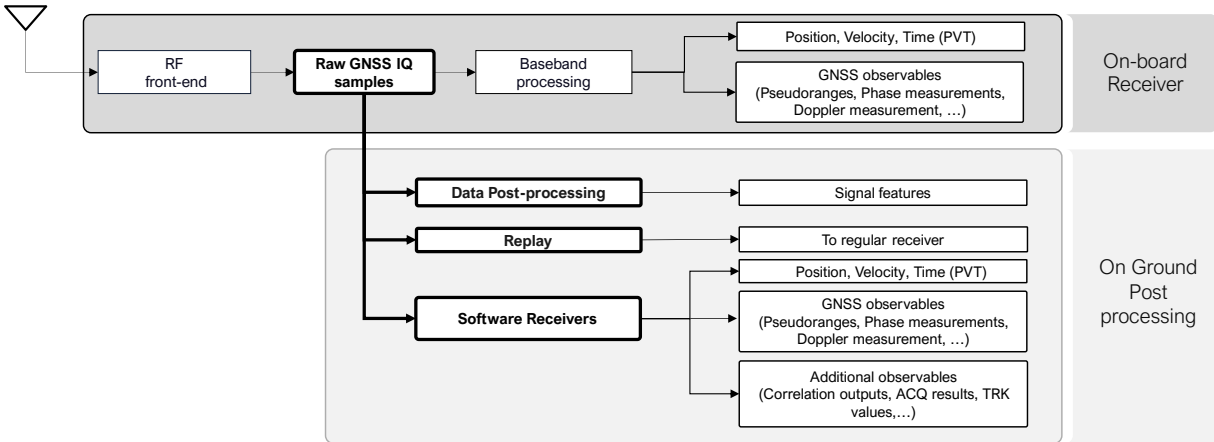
RF front-end

Raw GNSS IQ samples

Baseband processing

Position, Velocity, Time (PVT)

GNSS observables (Pseudoranges, Phase measurements, Doppler measurement, …)

On-board Receiver

Data Post-processing

Signal features

Replay

To regular receiver

Software Receivers

Position, Velocity, Time (PVT)

GNSS observables (Pseudoranges, Phase measurements, Doppler measurement, …)

Additional observables (Correlation outputs, ACQ results, TRK values,…)

On Ground Post processing